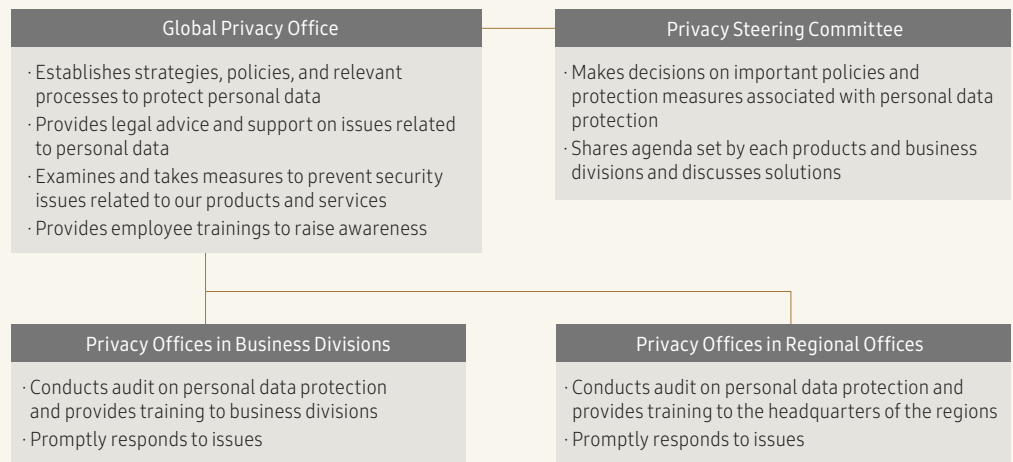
Global Privacy Office

· Establishes strategies, policies, and relevant processes to protect personal data
· Provides legal advice and support on issues related to personal data
· Examines and takes measures to prevent security issues related to our products and services
· Provides employee trainings to raise awareness

Privacy Steering Committee

· Makes decisions on important policies and protection measures associated with personal data protection
· Shares agenda set by each products and business divisions and discusses solutions

Privacy Offices in Business Divisions

· Conducts audit on personal data protection and provides training to business divisions
· Promptly responds to issues

Privacy Offices in Regional Offices

· Conducts audit on personal data protection and provides training to the headquarters of the regions
· Promptly responds to issues